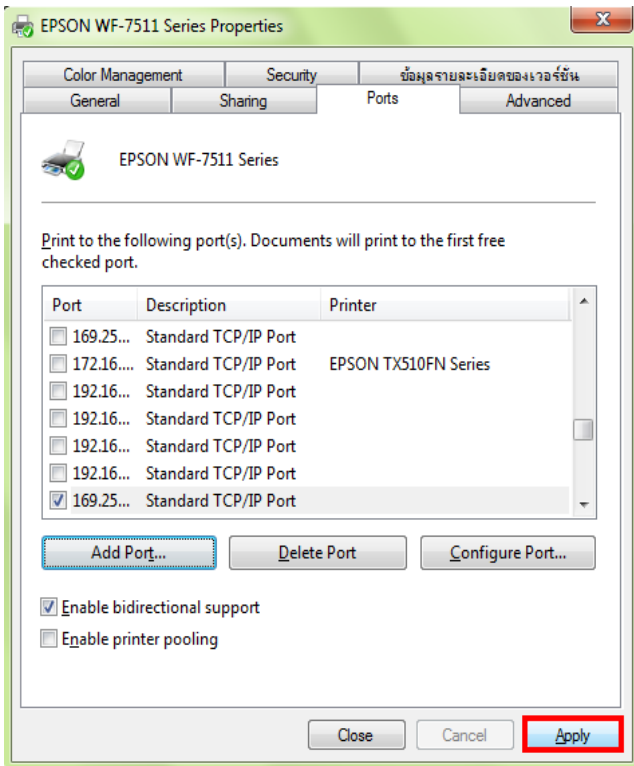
EPSON WF-7511 Series Properties

Color Management | Security | ข้อมูลรายละเอียดของเวอร์ชัน
General | Sharing | Ports | Advanced

EPSON WF-7511 Series

Print to the following port(s). Documents will print to the first free checked port.

| Port | Description | Printer |
|---|---|---|
| 169.25... | Standard TCP/IP Port | |
| 172.16... | Standard TCP/IP Port | EPSON TX510FN Series |
| 192.16... | Standard TCP/IP Port | |
| 192.16... | Standard TCP/IP Port | |
| 192.16... | Standard TCP/IP Port | |
| 192.16... | Standard TCP/IP Port | |
| 169.25... | Standard TCP/IP Port | |

Add Port... | Delete Port | Configure Port...

Enable bidirectional support
Enable printer pooling

Close | Cancel | Apply